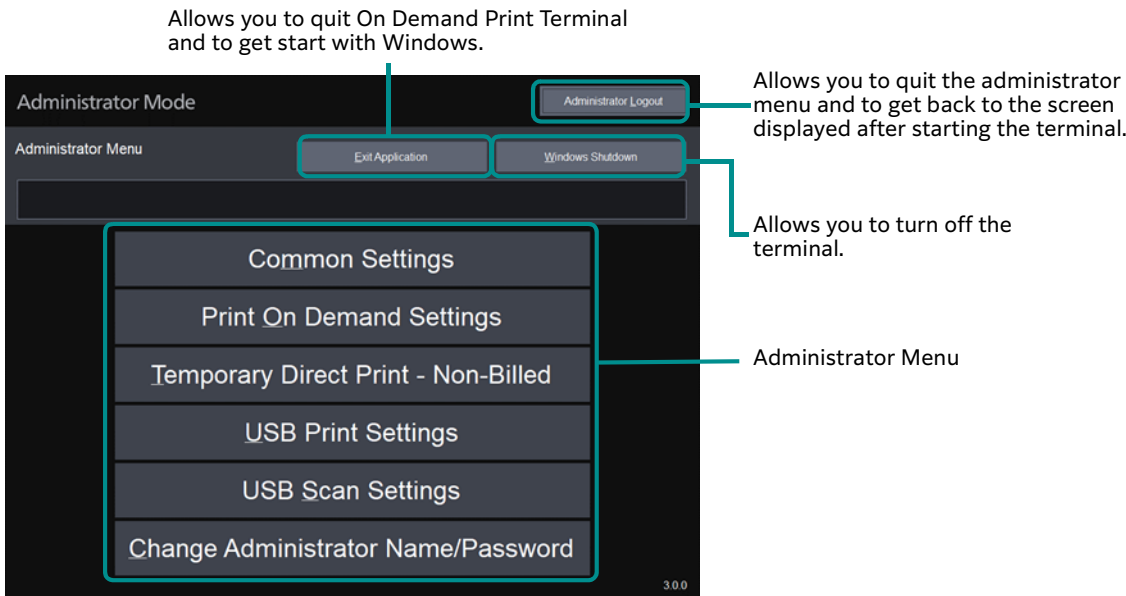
Allows you to quit On Demand Print Terminal and to get start with Windows.

Administrator Mode

Administrator Logout

Allows you to quit the administrator menu and to get back to the screen displayed after starting the terminal.

Administrator Menu

Exit Application

Windows Shutdown

Allows you to turn off the terminal.

Common Settings

Print On Demand Settings

Temporary Direct Print - Non-Billed

USB Print Settings

USB Scan Settings

Change Administrator Name/Password

Administrator Menu

3.0.0